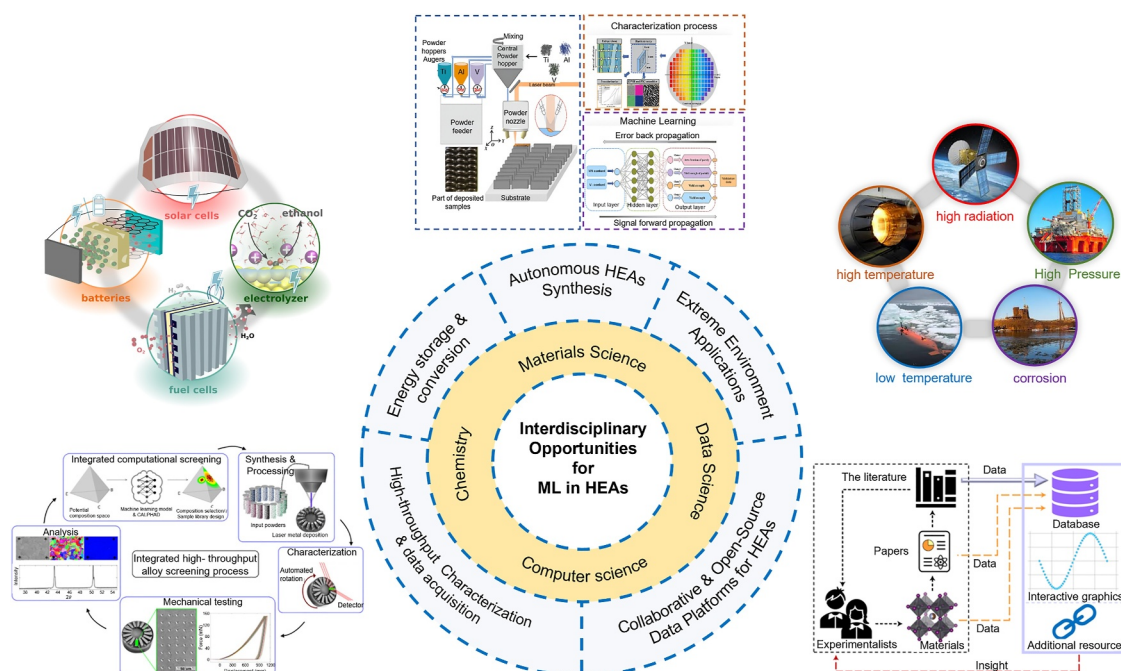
Powder hoppers Augers
Mixing
Central Powder hopper
Ti Al V
Ti Al
Laser beam
Powder feeder
Powder nozzle
Part of deposited samples
Substrate
Characterization process
Machine Learning
Error back propagation
Input layer
Hidden layer
Output layer
Signal forward propagation

solar cells
$CO_2$
ethanol
batteries
electrolyzer
$O_2$
$H_2O$
fuel cells

high radiation
high temperature
High Pressure
low temperature
corrosion

Autonomous HEAs Synthesis
Extreme Environment Applications
Energy storage & conversion
Materials Science
Chemistry
Data Science
Interdisciplinary Opportunities for ML in HEAs
Computer science
High-throughput Characterization & data acquisition
Collaborative & Open-Source Data Platforms for HEAs

Integrated computational screening
Potential composition space
Machine learning model & CALPHAD
Composition selection/ Sample library design
Synthesis & Processing
Input powders
Laser metal deposition
Analysis
Intensity
2θ
Integrated high- throughput alloy screening process
Characterization
Automated rotation
Detector
Mechanical testing

The literature
Data
Database
Papers
Data
Interactive graphics
Data
Experimentalists
Materials
Additional resource
Insight